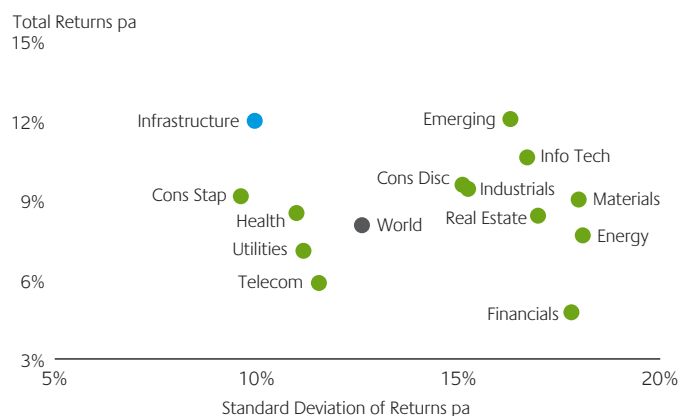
Total Returns pa

15%

12%

9%

6%

3%

Infrastructure

Emerging

Info Tech

Cons Disc

Industrials

Materials

Cons Stap

Health

World

Real Estate

Utilities

Energy

Telecom

Financials

5%

10%

15%

20%

Standard Deviation of Returns pa